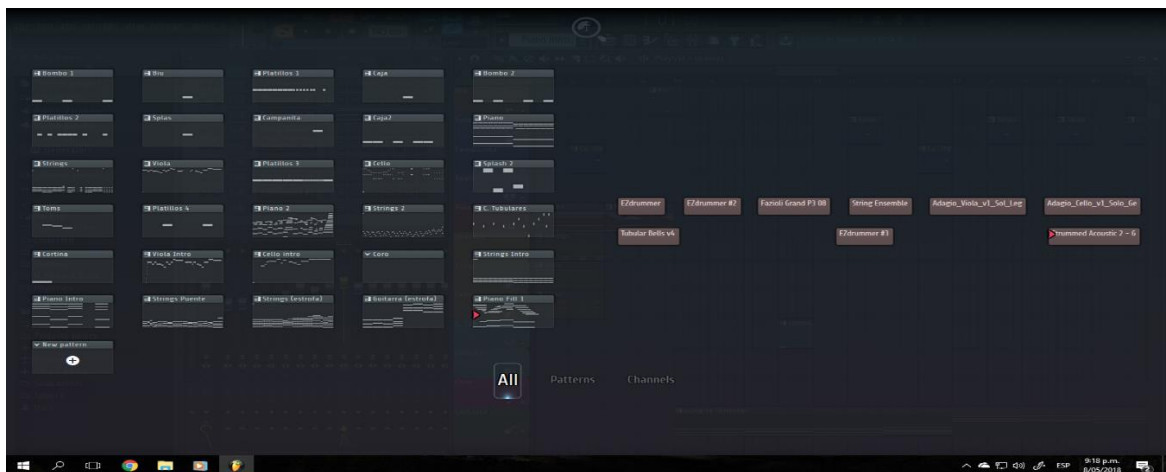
Bombo 1
Bu
Platillos 1
Caja
Bombo 2
Platillos 2
Splas
Campanita
Caja2
Piano
Strings
Viola
Platillos 3
Cello
Splash 2
Toms
Platillos 4
Piano 2
Strings 2
C. Tubulares
Cortina
Viola Intro
Cello intro
Coro
Strings Intro
Piano Intro
Strings Puente
Strings (estrofa)
Guitarra (estrofa)
Piano Fill 1
New pattern

EZdrummer
EZdrummer #2
Fazioli Grand P3 08
String Ensemble
Adagio_Viola_v1_Sol_Leg
Adagio_Cello_v1_Solo_Le
Tubular Bells v4
EZdrummer #3
Strummed Acoustic 2 - 6

All
Patterns
Channels

ESP
9:18 p.m.
8/05/2018